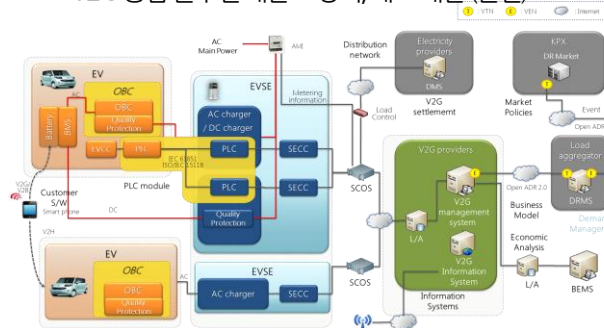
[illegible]

VTN VEN Internet

AC Main Power

AMI

Distribution network

Electricity providers

DMS

V2G settlement

KPX

DR Market

Market Policies

Event

Open ADR

EV

OBC

AC

OBC

Quality Protection

Battery

BMS

EVCC

PSC

PLC module

EVSE

AC charger / DC charger

Metering information

Load Control

PLC

SECC

IEC 61851 ISO/IEC15118

PLC

SECC

Quality Protection

SCOS

V2G providers

V2G management system

L/A

Open ADR 2.0

Load aggregator

DRMS

Business Model

Demand Management

Customer S/W Smart phone

V2G V2B

DC

V2H

Economic Analysis

V2G Information System

L/A

BEMS

Information Systems

EV

OBC

OBC

Quality Protection

AC

EVSE

AC charger

SECC

SCOS